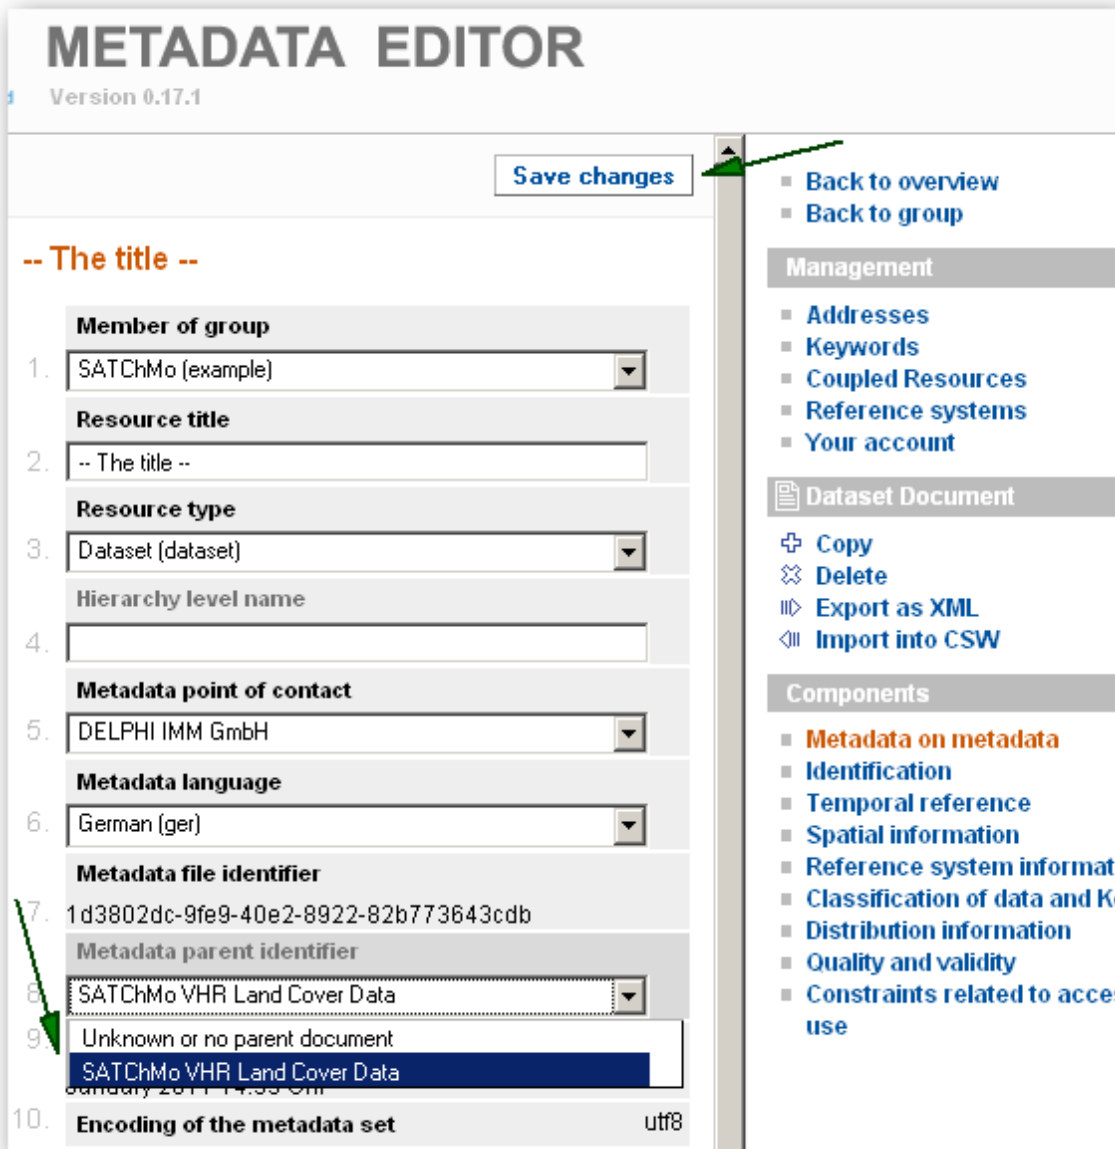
METADATA EDITOR

Version 0.17.1

Save changes

-- The title --

Member of group

1. SATChMo (example)

Resource title

2. -- The title --

Resource type

3. Dataset (dataset)

Hierarchy level name

4.

Metadata point of contact

5. DELPHI IMM GmbH

Metadata language

6. German (ger)

Metadata file identifier

7. 1d3802dc-9fe9-40e2-8922-82b773643cdb

Metadata parent identifier

8. SATChMo VHR Land Cover Data

9. Unknown or no parent document

SATChMo VHR Land Cover Data

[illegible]

10. Encoding of the metadata set utf8

Back to overview

Back to group

Management

Addresses

Keywords

Coupled Resources

Reference systems

Your account

Dataset Document

Copy

Delete

Export as XML

Import into CSW

Components

Metadata on metadata

Identification

Temporal reference

Spatial information

Reference system informat

Classification of data and K

Distribution information

Quality and validity

Constraints related to acce use